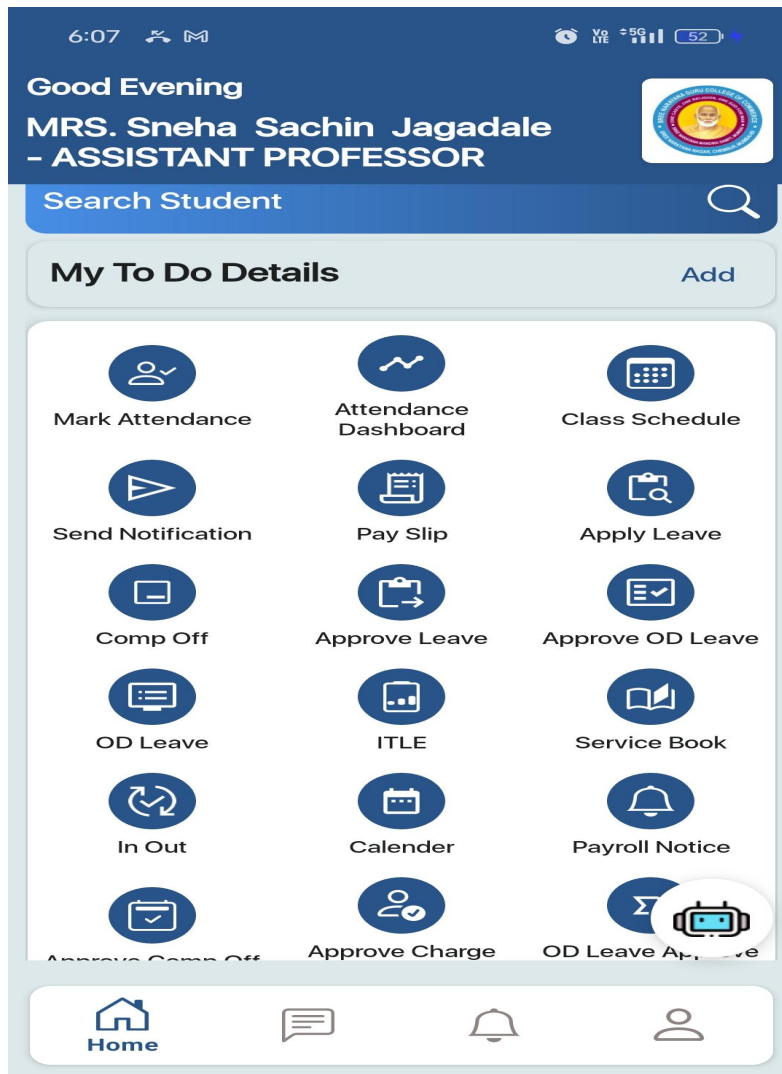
6:07

52

Good Evening
MRS. Sneha Sachin Jagadale - ASSISTANT PROFESSOR

Search Student

My To Do Details
Add

Mark Attendance
Attendance Dashboard
Class Schedule
Send Notification
Pay Slip
Apply Leave
Comp Off
Approve Leave
Approve OD Leave
OD Leave
ITLE
Service Book
In Out
Calender
Payroll Notice
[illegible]
Approve Charge
OD Leave A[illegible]

Home